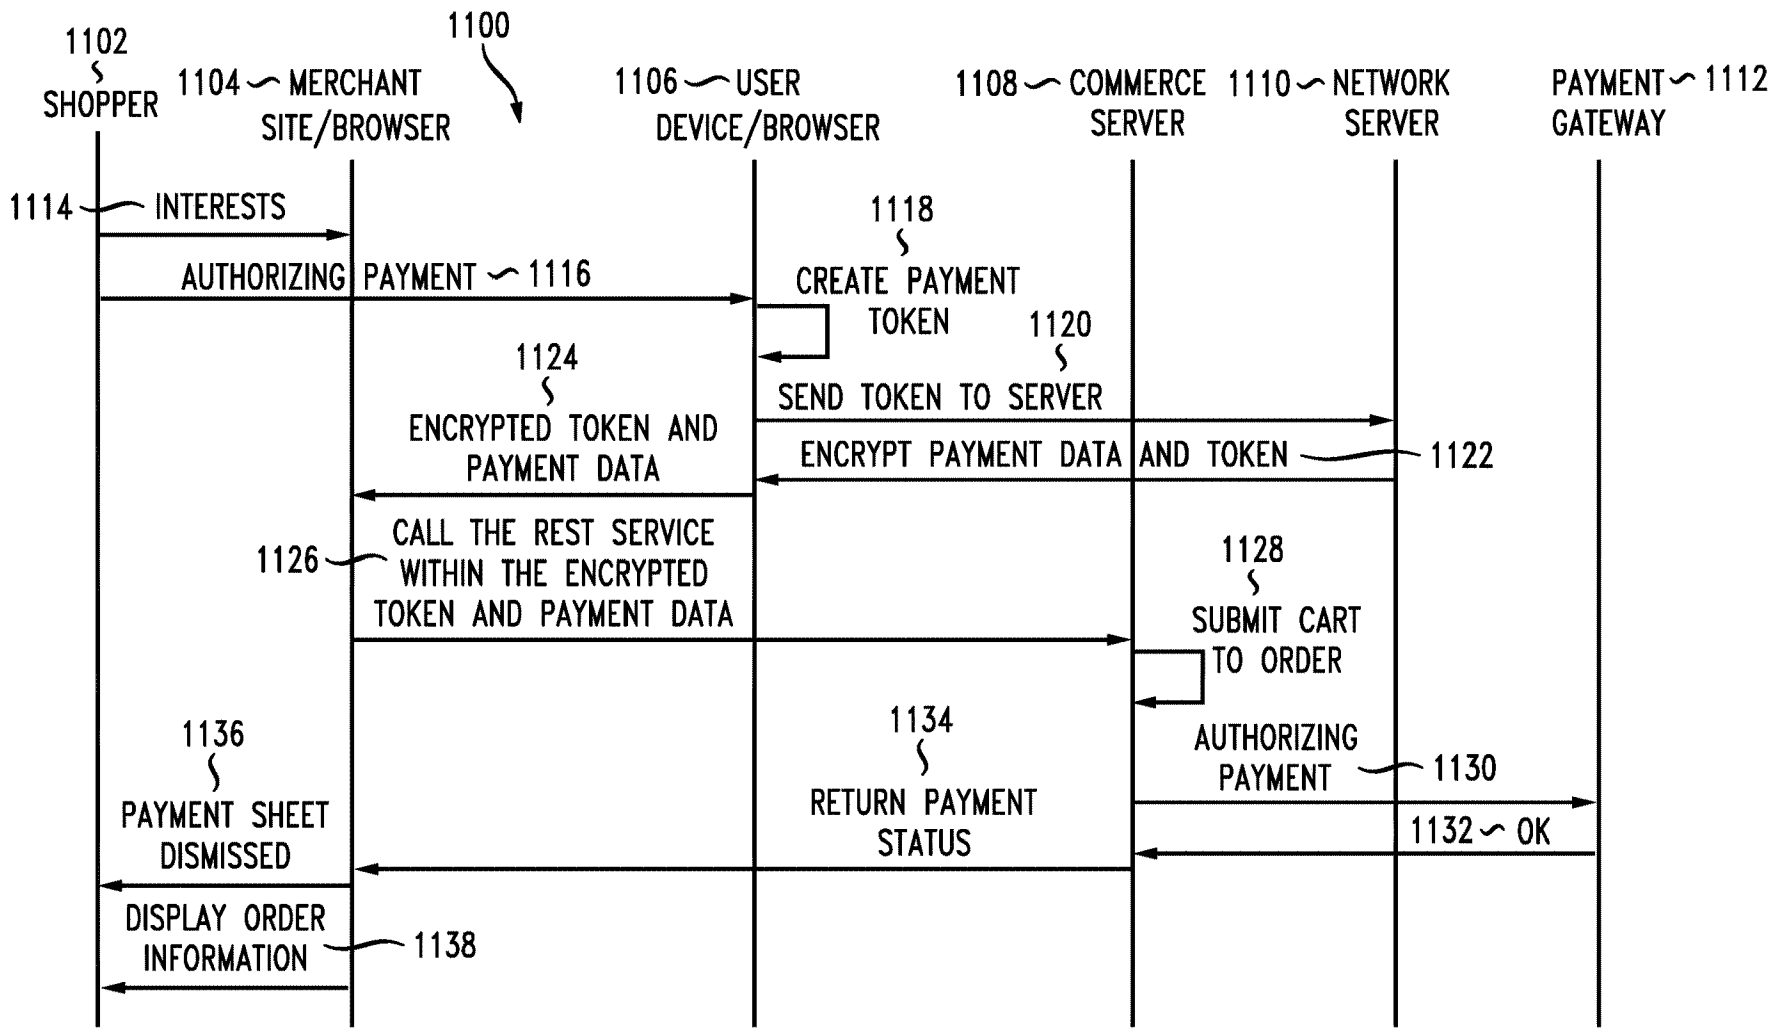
1100

1102
SHOPPER

1104 MERCHANT SITE/BROWSER

1106 USER DEVICE/BROWSER

1108 COMMERCE SERVER

1110 NETWORK SERVER

PAYMENT GATEWAY 1112

1114 INTERESTS

AUTHORIZING PAYMENT 1116

1118
CREATE PAYMENT TOKEN

1120
SEND TOKEN TO SERVER

1124
ENCRYPTED TOKEN AND PAYMENT DATA

ENCRYPT PAYMENT DATA AND TOKEN 1122

1126 CALL THE REST SERVICE WITHIN THE ENCRYPTED TOKEN AND PAYMENT DATA

1128
SUBMIT CART TO ORDER

1136
PAYMENT SHEET DISMISSED

1134
RETURN PAYMENT STATUS

AUTHORIZING PAYMENT 1130

1132 OK

DISPLAY ORDER INFORMATION 1138